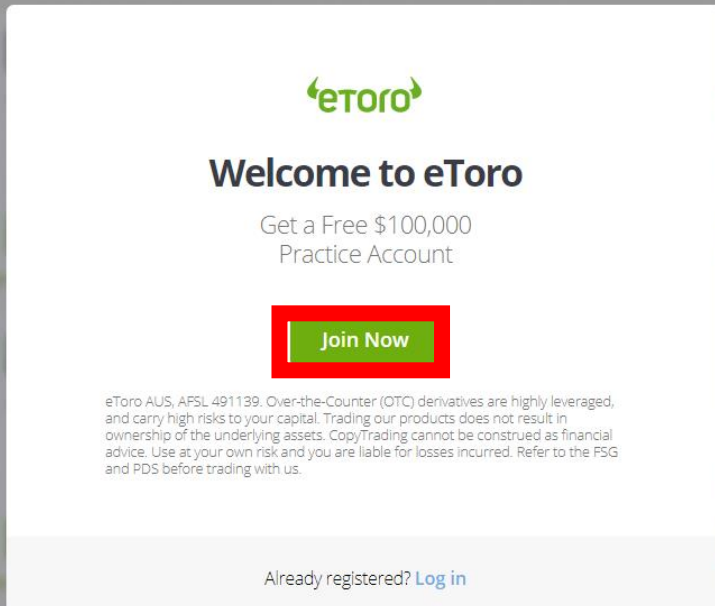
eToro

Welcome to eToro

Get a Free $100,000 Practice Account

Join Now

eToro AUS, AFSL 491139. Over-the-Counter (OTC) derivatives are highly leveraged, and carry high risks to your capital. Trading our products does not result in ownership of the underlying assets. CopyTrading cannot be construed as financial advice. Use at your own risk and you are liable for losses incurred. Refer to the FSG and PDS before trading with us.

Already registered? Log in